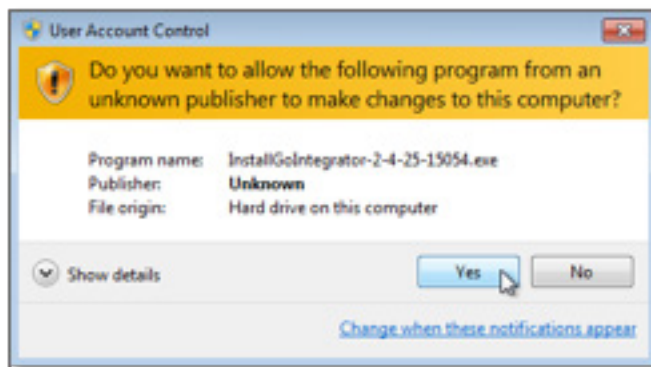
User Account Control

Do you want to allow the following program from an unknown publisher to make changes to this computer?

| | |
|---|---|
| Program name: | InstallGoIntegrator-2-4-25-15054.exe |
| Publisher: | Unknown |
| File origin: | Hard drive on this computer |

Show details

Yes

No

Change when these notifications appear